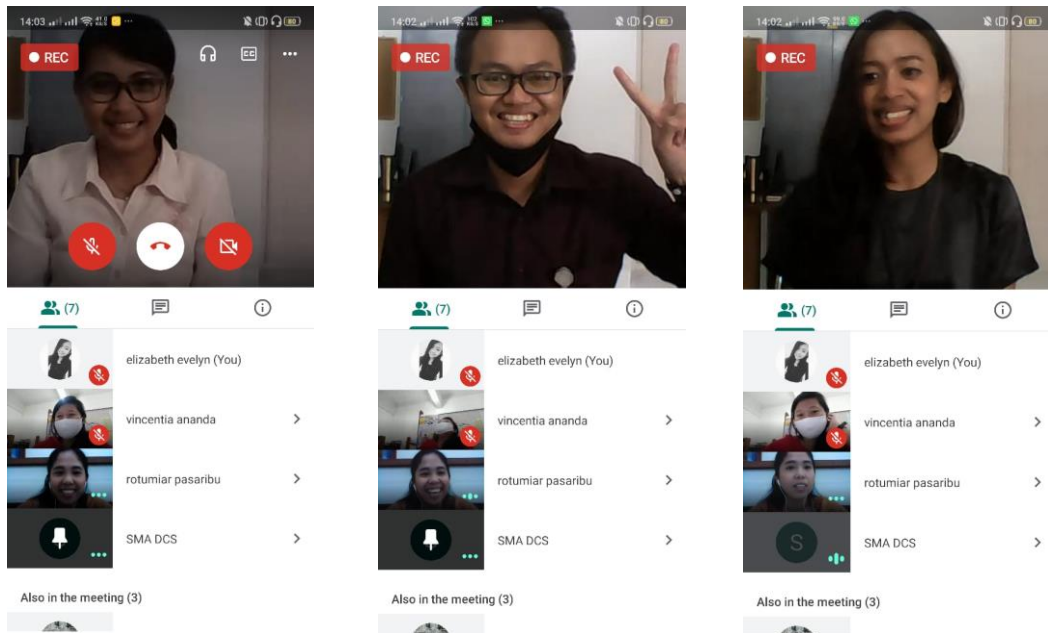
14:03 ··· 80
REC
CC
···
(7)
elizabeth evelyn (You)
vincentia ananda
rotumiar pasaribu
SMA DCS
Also in the meeting (3)

14:02 ··· 80
REC
(7)
elizabeth evelyn (You)
vincentia ananda
rotumiar pasaribu
SMA DCS
Also in the meeting (3)

14:02 ··· 80
REC
(7)
elizabeth evelyn (You)
vincentia ananda
rotumiar pasaribu
S
SMA DCS
Also in the meeting (3)